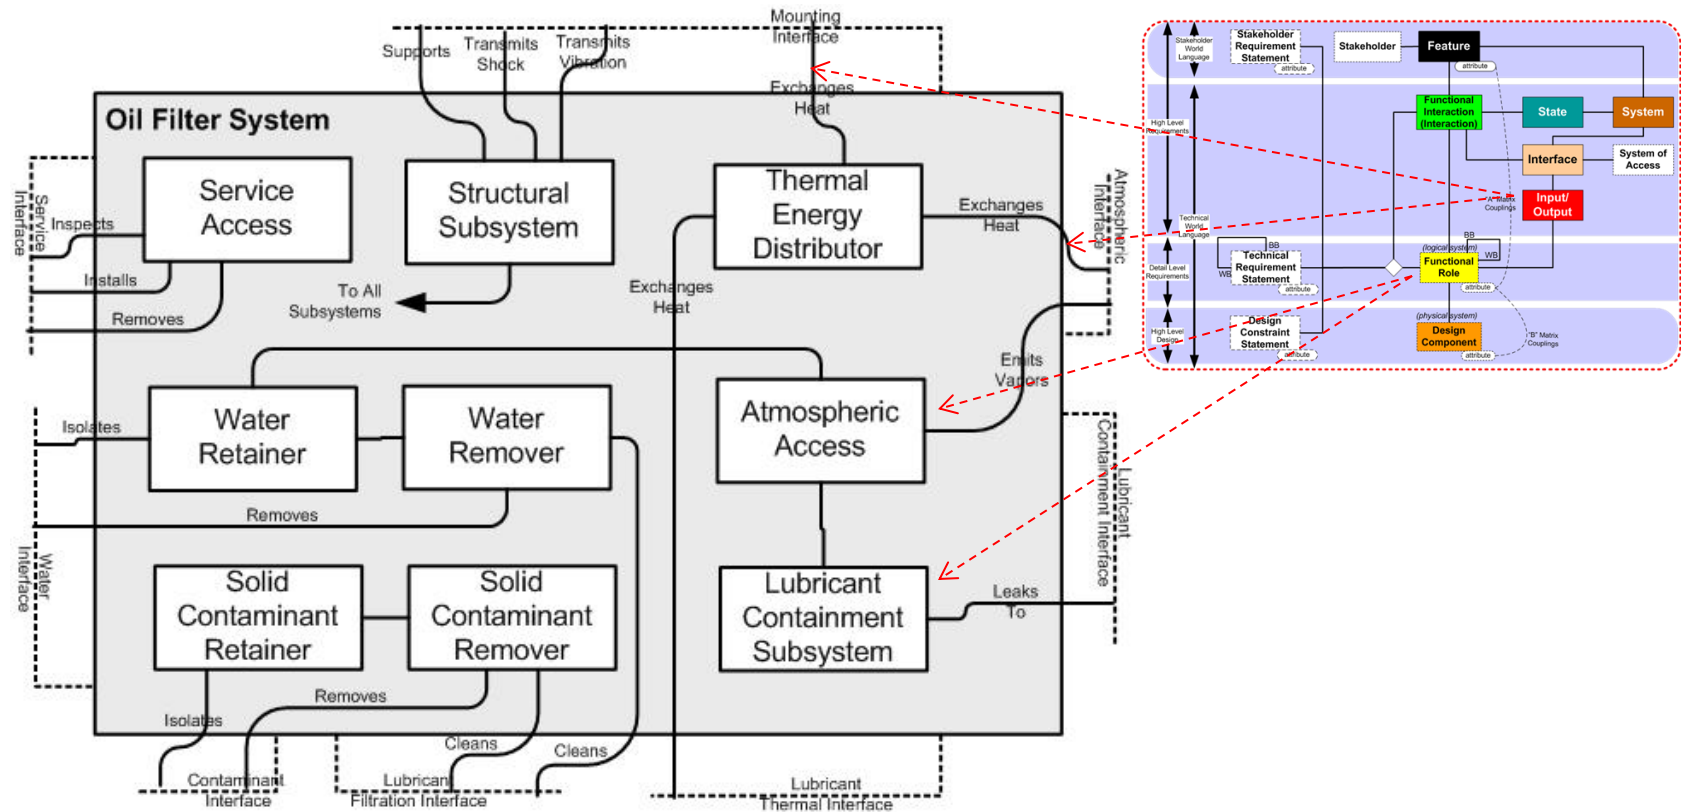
Oil Filter System

Supports
Transmits Shock
Transmits Vibration
Mounting Interface
Exchanges Heat

Service Interface
Inspects
Installs
Removes

Service Access

Structural Subsystem

To All Subsystems

Thermal Energy Distributor

Exchanges Heat
Exchanges Heat

Atmospheric Interface

Emits Vapors

Isolates
Water Retainer
Water Remover
Removes

Atmospheric Access

Water Interface

Solid Contaminant Retainer
Solid Contaminant Remover

Lubricant Containment Subsystem

Leaks To

Lubricant Containment Interface

Isolates
Removes
Cleans
Cleans

Contaminant Interface
Lubricant Filtration Interface
Lubricant Thermal Interface

Stakeholder World Language
Stakeholder Requirement Statement
attribute
Stakeholder
Feature
attribute
High Level Requirements
Functional Interaction (interaction)
State
System
Interface
System of Access
A Matrix Couplings
Input/ Output
Technical World Language
BB
WB
Technical Requirement Statement
attribute
(logical system)
BB
Functional Role
WB
attribute
Detail Level Requirements
High Level Design
Design Constraint Statement
attribute
(physical system)
Design Component
attribute
"B" Matrix Couplings